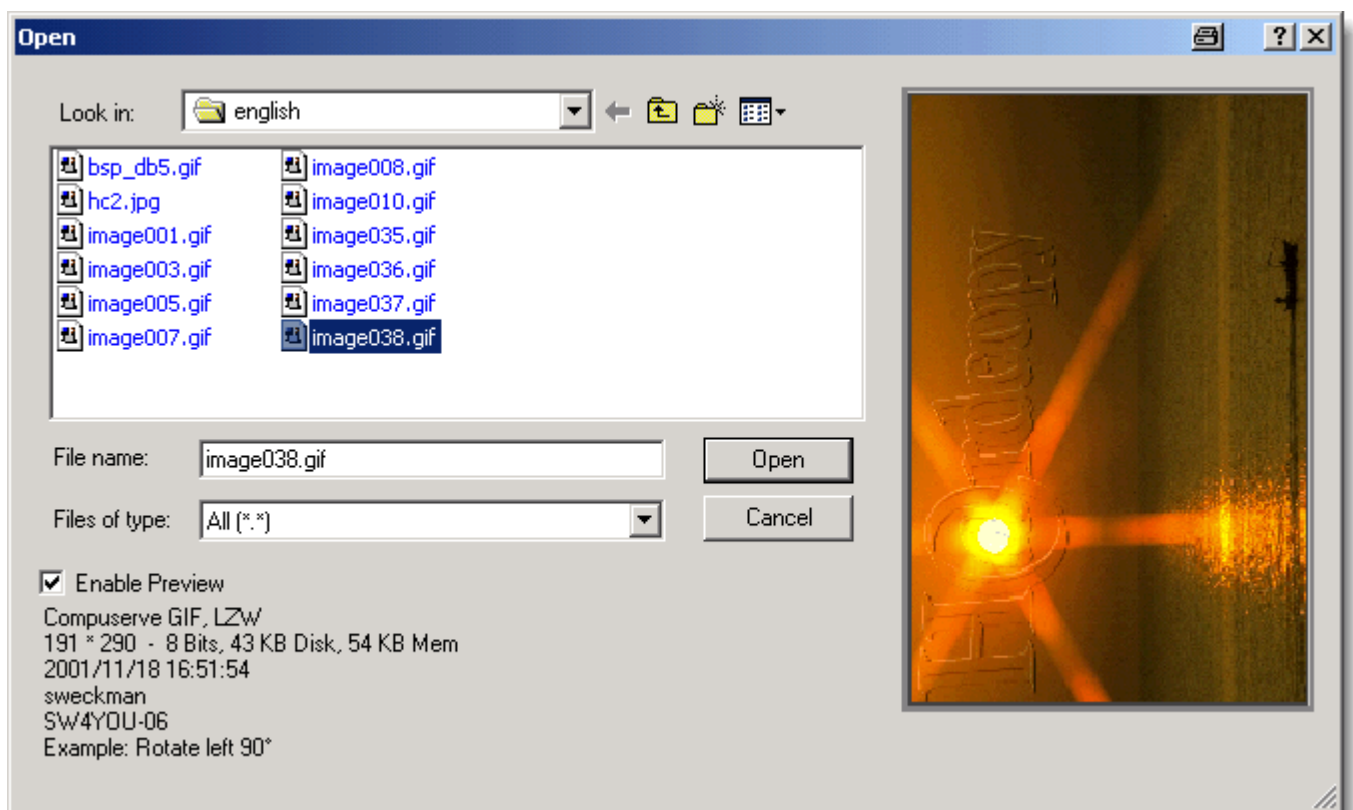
Open

?

Look in: english

bsp_db5.gif
hc2.jpg
image001.gif
image003.gif
image005.gif
image007.gif

image008.gif
image010.gif
image035.gif
image036.gif
image037.gif
image038.gif

File name: image038.gif

Open

Files of type: All (*.*)

Cancel

Enable Preview

Compuserve GIF, LZW
191 * 290 - 8 Bits, 43 KB Disk, 54 KB Mem
2001/11/18 16:51:54
sweckman
SW4YOU-06
Example: Rotate left 90°

Fotodesign